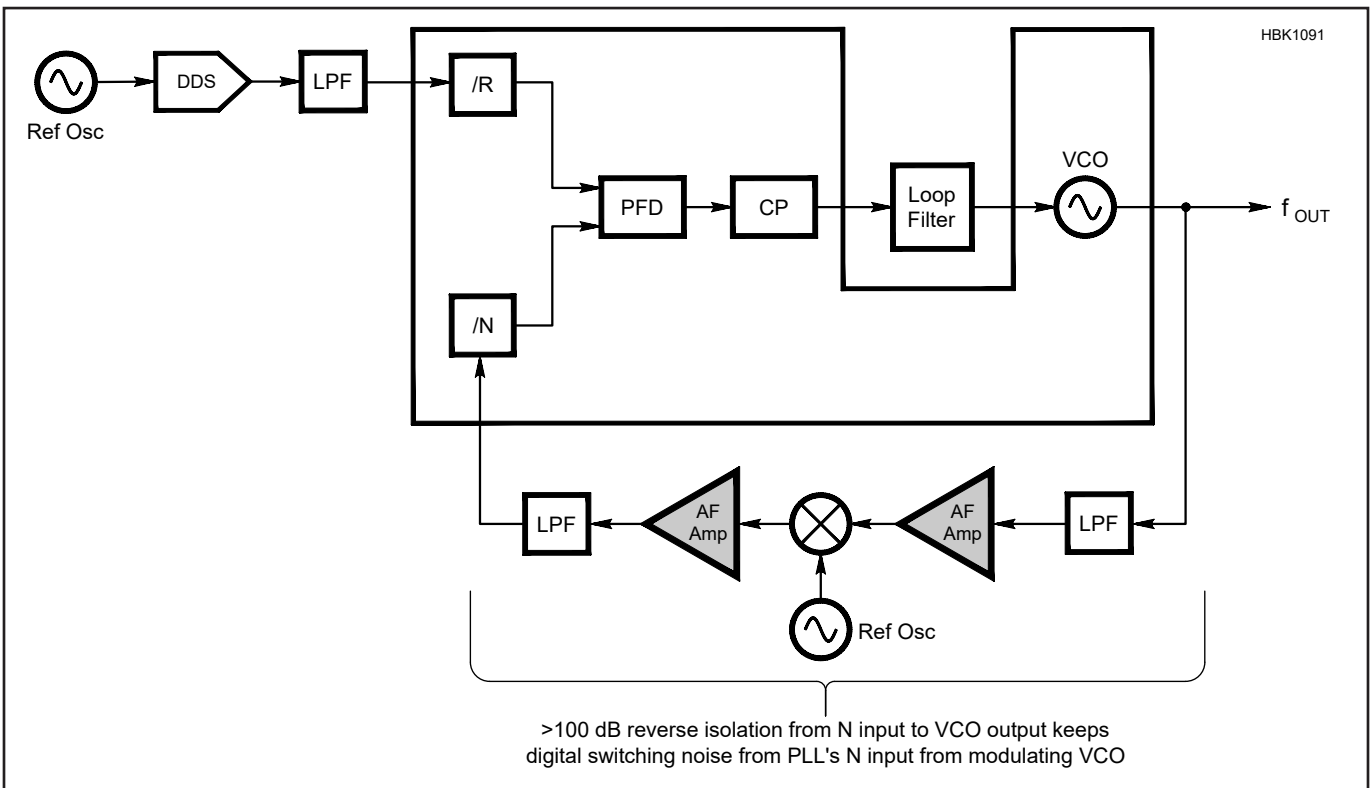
HBK1091

Ref Osc

DDS

LPF

/R

PFD

CP

Loop Filter

VCO

$f_{OUT}$

/N

LPF

AF Amp

AF Amp

LPF

Ref Osc

>100 dB reverse isolation from N input to VCO output keeps digital switching noise from PLL's N input from modulating VCO